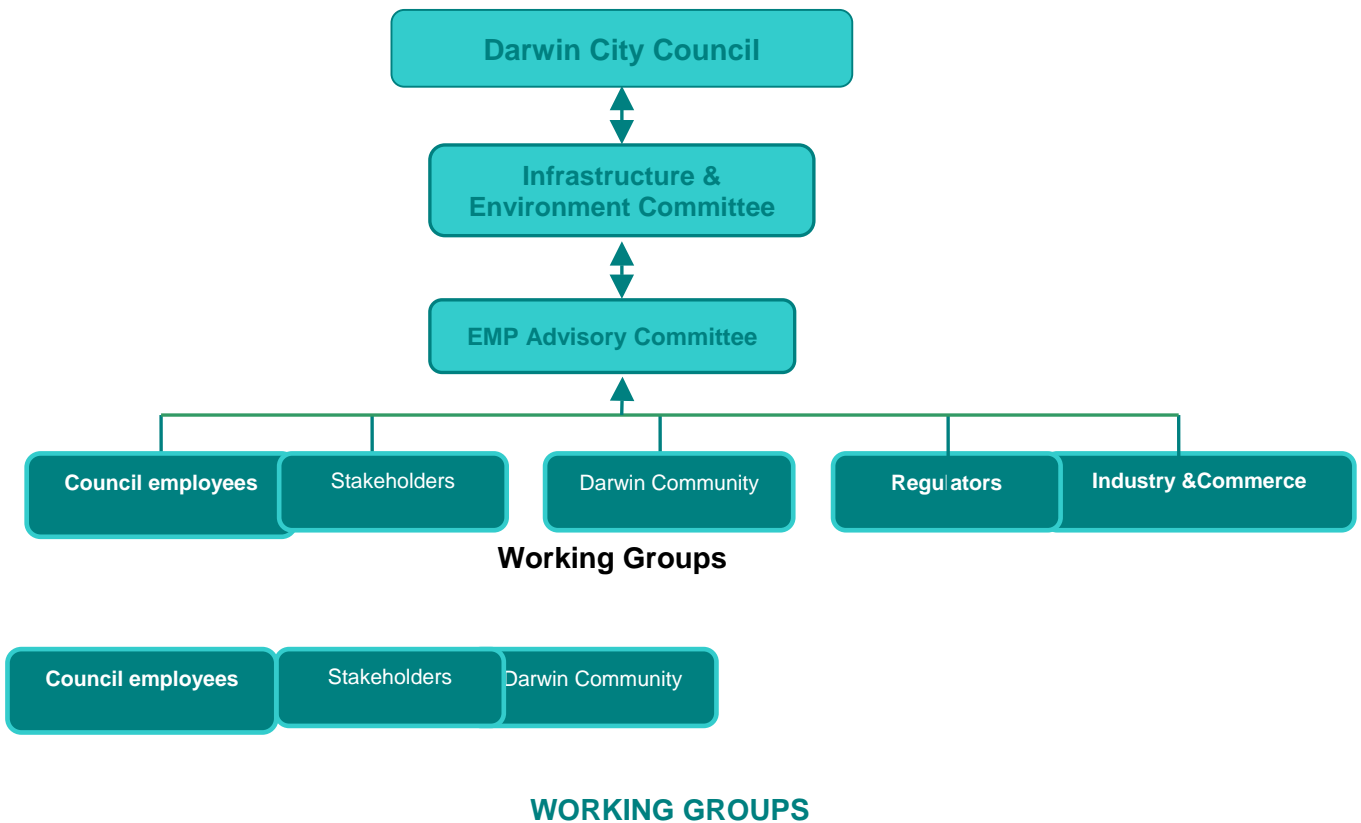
Darwin City Council

Infrastructure & Environment Committee

EMP Advisory Committee

Council employees

Stakeholders

Darwin Community

Regulators

Industry &Commerce

Working Groups

Council employees

Stakeholders

Darwin Community

WORKING GROUPS